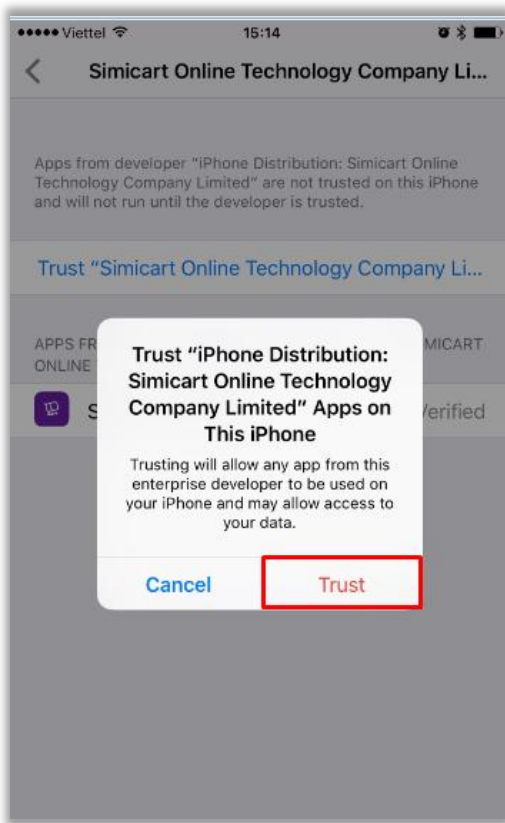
••••• Viettel 15:14

Simicart Online Technology Company Li...

Apps from developer "iPhone Distribution: Simicart Online Technology Company Limited" are not trusted on this iPhone and will not run until the developer is trusted.

Trust "Simicart Online Technology Company Li...

APPS FR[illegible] SIMICART ONLINE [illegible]

S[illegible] Verified

Trust "iPhone Distribution: Simicart Online Technology Company Limited" Apps on This iPhone

Trusting will allow any app from this enterprise developer to be used on your iPhone and may allow access to your data.

Cancel

Trust